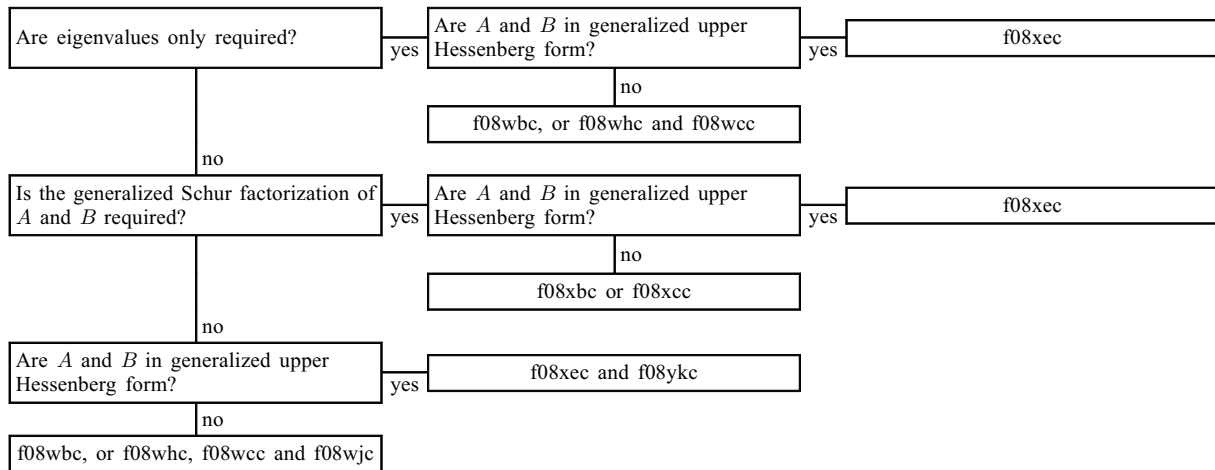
Are eigenvalues only required?

yes

Are $A$ and $B$ in generalized upper Hessenberg form?

yes

f08xec

no

f08wbc, or f08whc and f08wcc

no

Is the generalized Schur factorization of $A$ and $B$ required?

yes

Are $A$ and $B$ in generalized upper Hessenberg form?

yes

f08xec

no

f08xbc or f08xcc

no

Are $A$ and $B$ in generalized upper Hessenberg form?

yes

f08xec and f08ykc

no

f08wbc, or f08whc, f08wcc and f08wjc